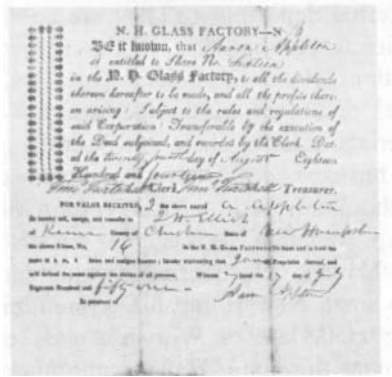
N. H. GLASS FACTORY.—N. 3

BE it known, that Aaron Appleton is entitled to Share No. Sixteen in the N. H. Glass Factory, to all the dividends thereon hereafter to be made, and all the profits thereon arising; Subject to the rules and regulations of said Corporation. Transferable by the execution of the Deed subjoined, and recorded by the Clerk. Dated the twenty fourth day of August Eighteen Hundred and fourteen

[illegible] Clerk. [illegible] Treasurer.

FOR VALUE RECEIVED, I the above named A. Appleton do hereby sell, assign, and transfer to J. M. Elliot of Keene County of Cheshire State of New Hampshire the above Share, No. 16 in the N. H. Glass Factory to have and to hold the same to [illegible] heirs and assigns forever; hereby warranting the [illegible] interest, and will defend the same against the claims of all persons. Witness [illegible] hand the 13 day of July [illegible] Eighteen Hundred and fifteen

In presence of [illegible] Aaron Appleton